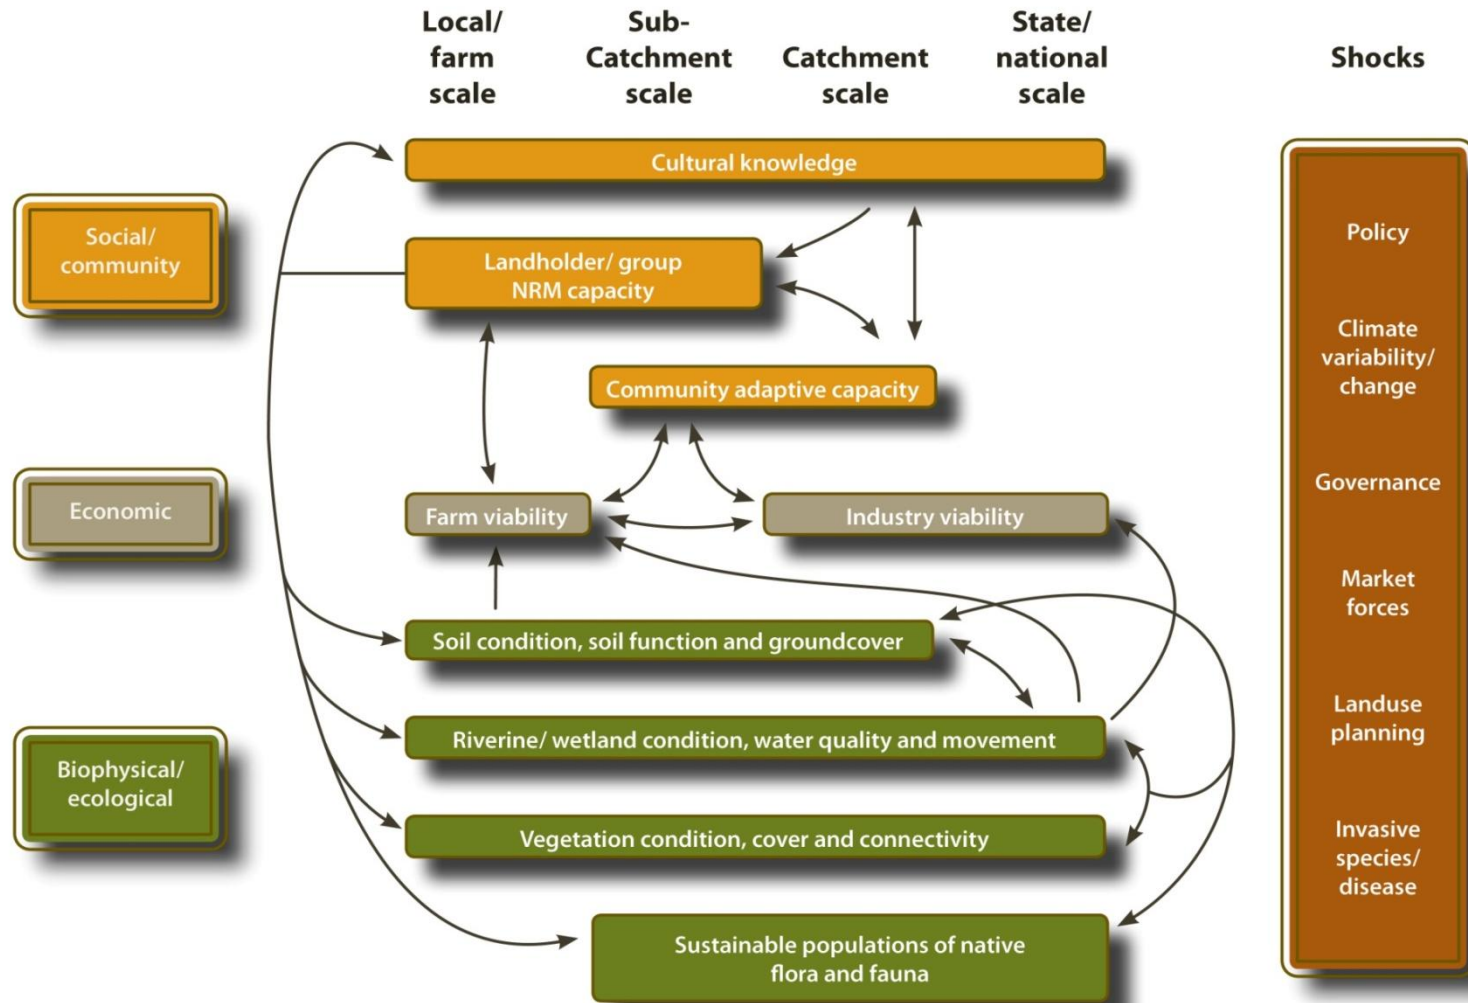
Local/ farm scale

Sub-Catchment scale

Catchment scale

State/ national scale

Shocks

Social/ community

Economic

Biophysical/ ecological

Cultural knowledge

Landholder/ group NRM capacity

Community adaptive capacity

Farm viability

Industry viability

Soil condition, soil function and groundcover

Riverine/ wetland condition, water quality and movement

Vegetation condition, cover and connectivity

Sustainable populations of native flora and fauna

Policy

Climate variability/ change

Governance

Market forces

Landuse planning

Invasive species/ disease